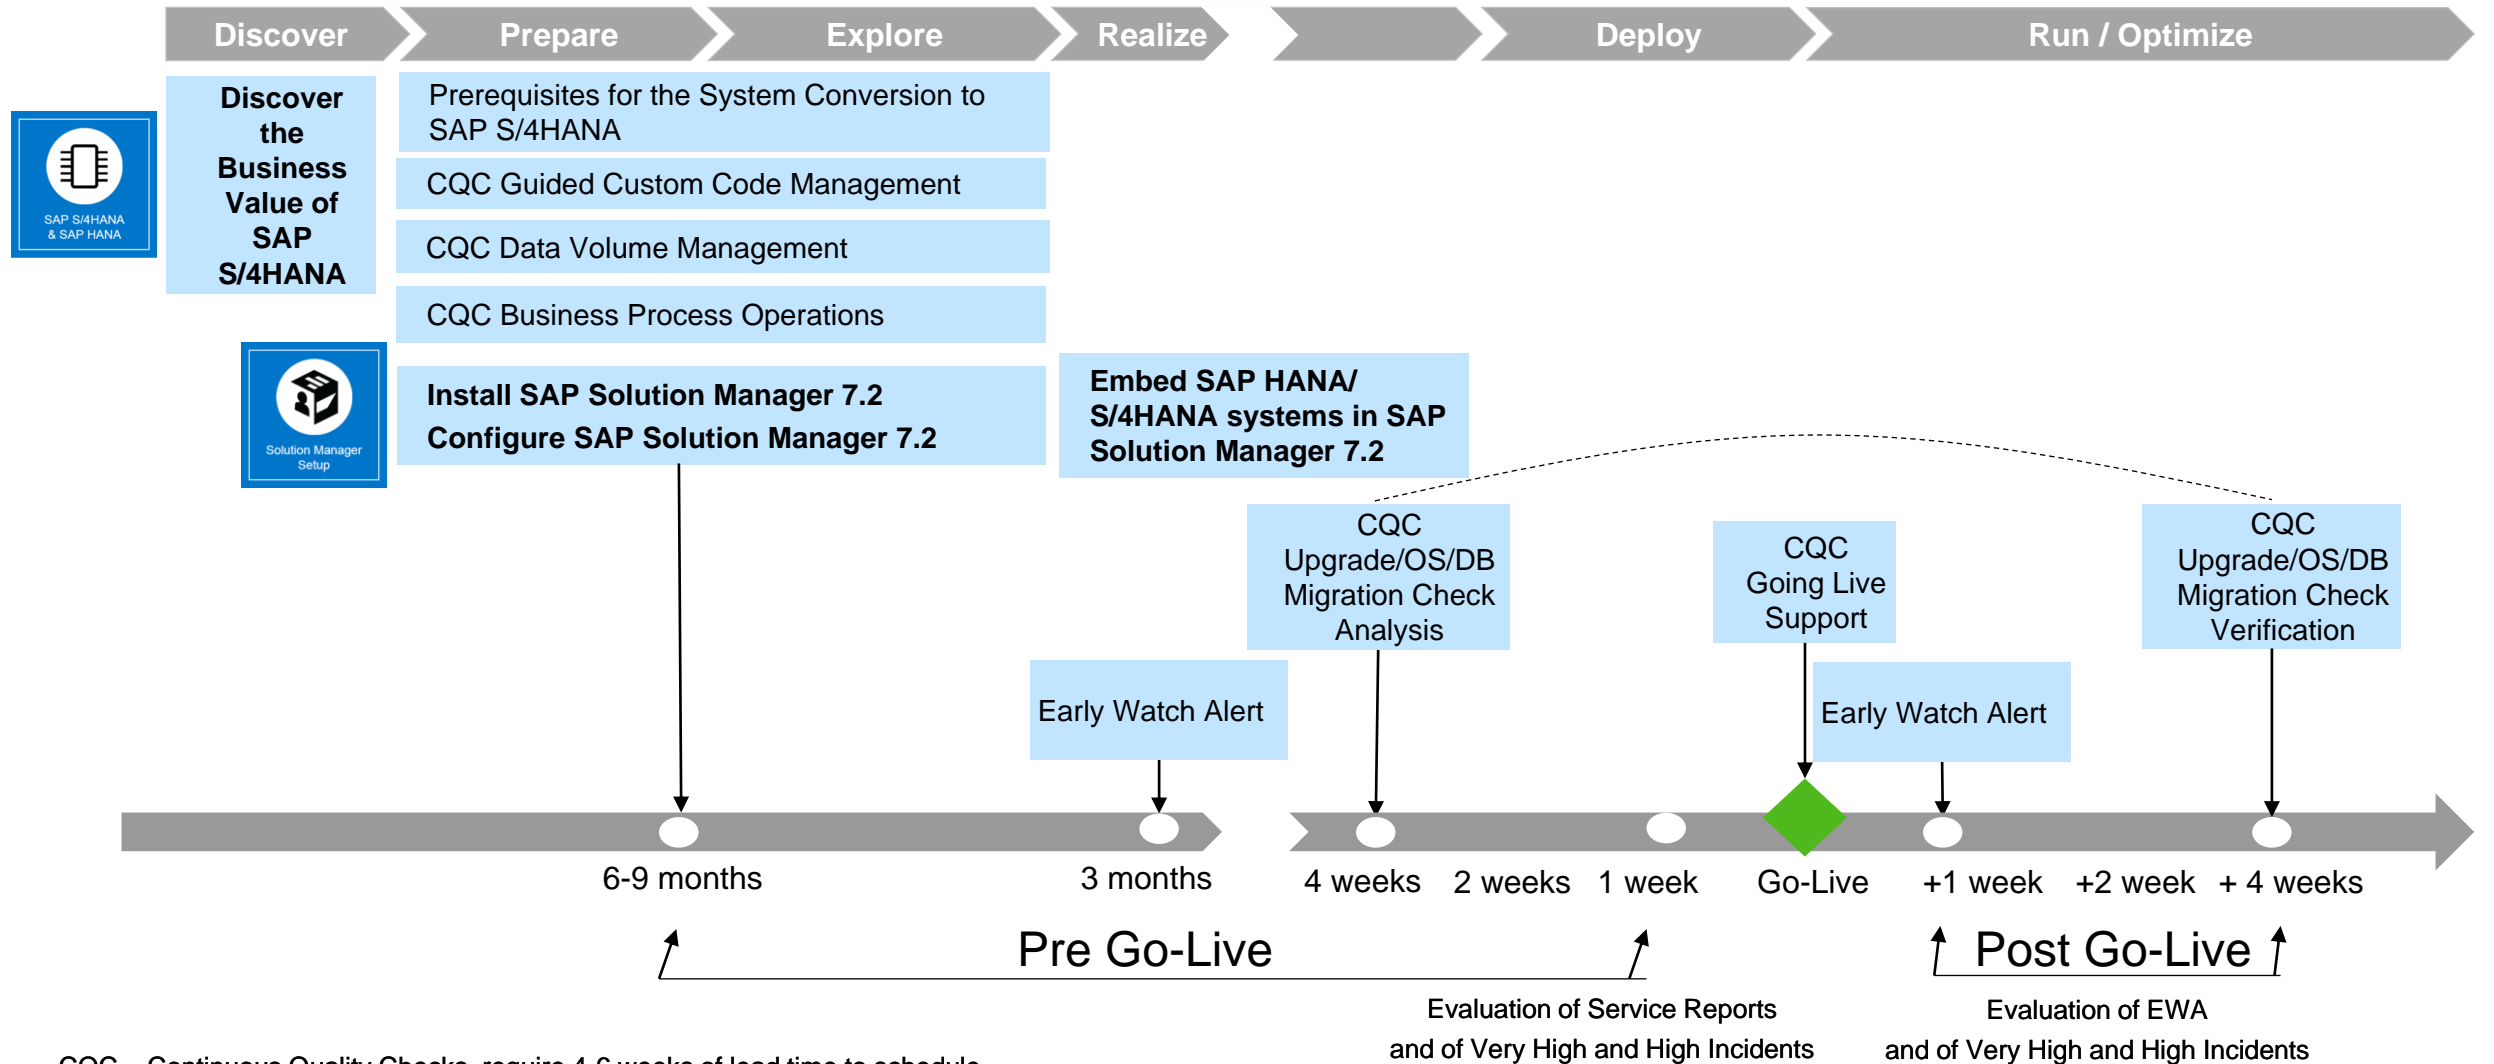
Discover | Prepare | Explore | Realize | Deploy | Run / Optimize

SAP S/4HANA & SAP HANA

Discover the Business Value of SAP S/4HANA

Prerequisites for the System Conversion to SAP S/4HANA

CQC Guided Custom Code Management

CQC Data Volume Management

CQC Business Process Operations

Solution Manager Setup

Install SAP Solution Manager 7.2
Configure SAP Solution Manager 7.2

Embed SAP HANA/ S/4HANA systems in SAP Solution Manager 7.2

CQC Upgrade/OS/DB Migration Check Analysis

CQC Going Live Support

CQC Upgrade/OS/DB Migration Check Verification

Early Watch Alert

Early Watch Alert

6-9 months

3 months

4 weeks

2 weeks

1 week

Go-Live

+1 week

+2 week

+ 4 weeks

Pre Go-Live

Post Go-Live

Evaluation of Service Reports and of Very High and High Incidents

Evaluation of EWA and of Very High and High Incidents

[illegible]